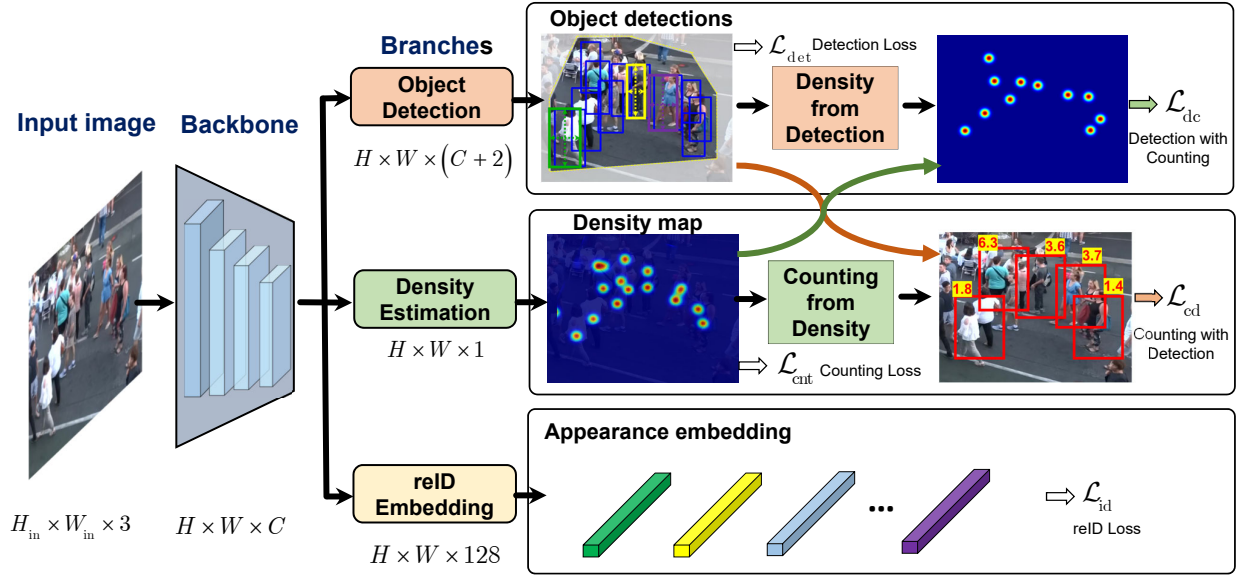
Input image

Backbone

Branches

Object Detection

$H \times W \times (C+2)$

Density Estimation

$H \times W \times 1$

reID Embedding

$H \times W \times 128$

$H_{\text{in}} \times W_{\text{in}} \times 3$

$H \times W \times C$

Object detections

$\mathcal{L}_{\text{det}}$ Detection Loss

Density from Detection

$\mathcal{L}_{\text{dc}}$

Detection with Counting

Density map

Counting from Density

6.3

3.6

3.7

1.8

1.4

$\mathcal{L}_{\text{cd}}$

Counting with Detection

$\mathcal{L}_{\text{cnt}}$ Counting Loss

Appearance embedding

...

$\mathcal{L}_{\text{id}}$

reID Loss